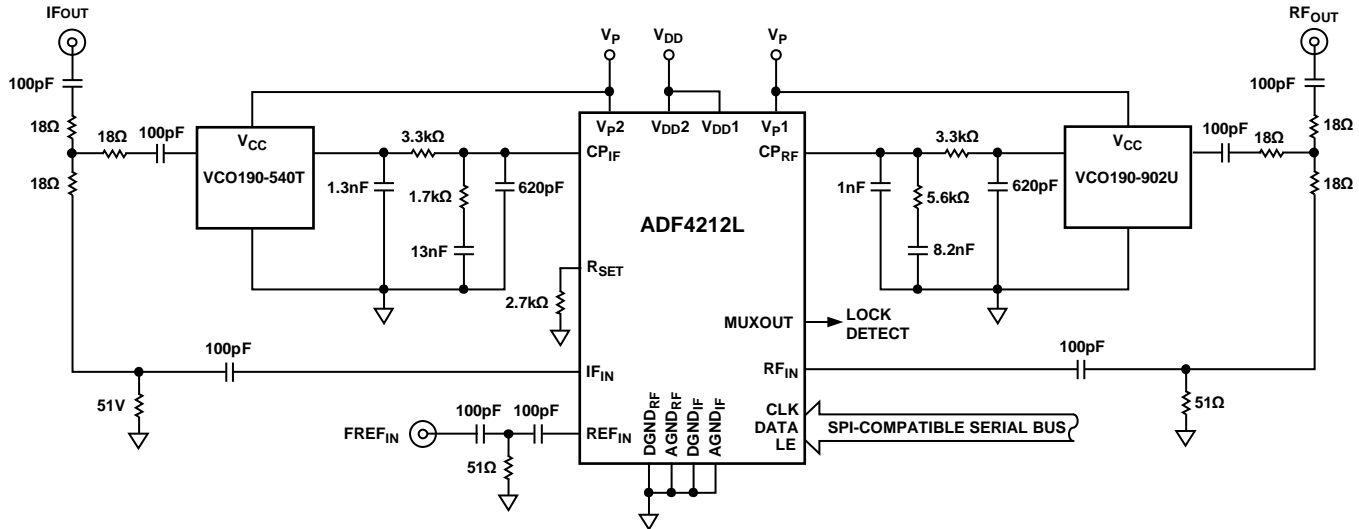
IFOUT

100pF

18Ω

18Ω

18Ω

100pF

$V_{CC}$

VCO190-540T

3.3kΩ

1.3nF

1.7kΩ

13nF

620pF

$V_P$

$V_{DD}$

$V_P$

$V_P2$

$V_{DD}2$

$V_{DD}1$

$V_P1$

$CP_{IF}$

$CP_{RF}$

ADF4212L

$R_{SET}$

2.7kΩ

MUXOUT

LOCK DETECT

$IF_{IN}$

$RF_{IN}$

$REF_{IN}$

$DGND_{RF}$

$AGND_{RF}$

$DGND_{IF}$

$AGND_{IF}$

CLK

DATA

LE

SPI-COMPATIBLE SERIAL BUS

100pF

51V

$FREF_{IN}$

100pF

100pF

51Ω

3.3kΩ

1nF

5.6kΩ

8.2nF

620pF

$V_{CC}$

VCO190-902U

100pF

18Ω

$RF_{OUT}$

100pF

18Ω

18Ω

100pF

51Ω